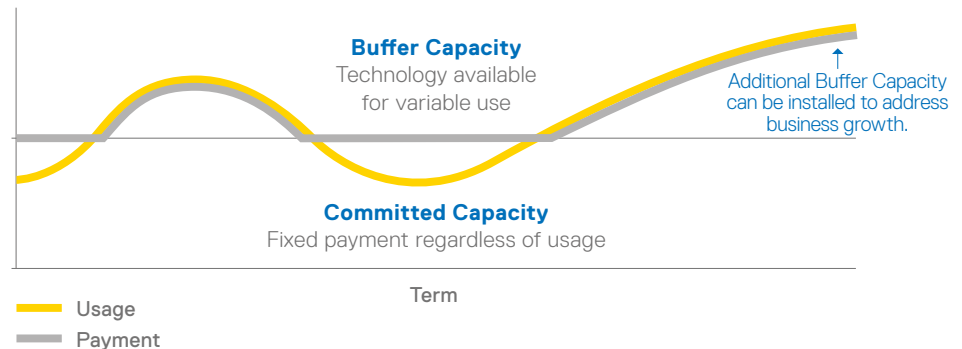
Buffer Capacity
Technology available for variable use

Additional Buffer Capacity can be installed to address business growth.

Committed Capacity
Fixed payment regardless of usage

Term

Usage
Payment